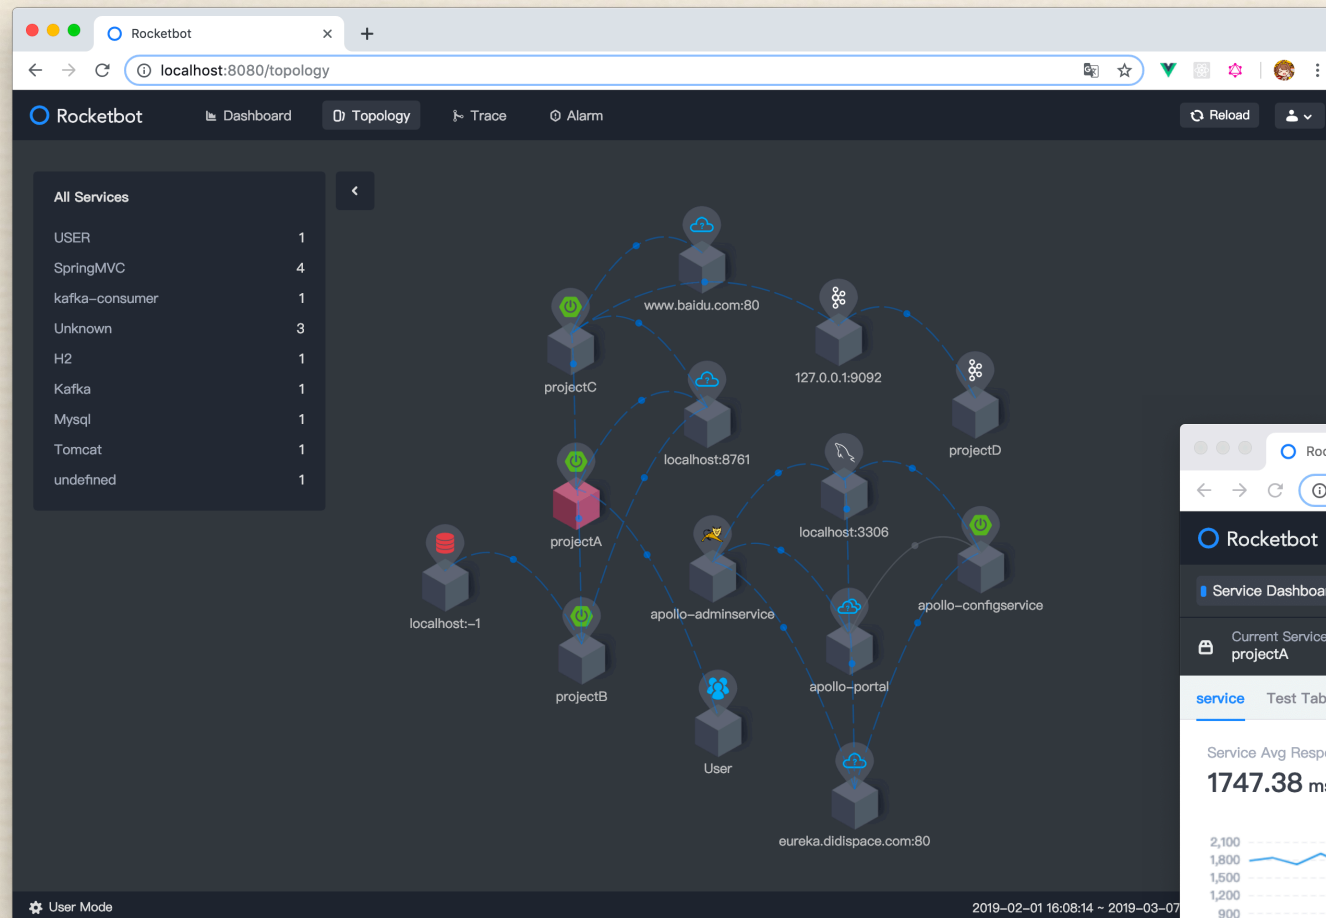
Rocketbot

localhost:8080/topology

Rocketbot Dashboard Topology Trace Alarm Reload

All Services

| | |
|---|---|
| USER | 1 |
| SpringMVC | 4 |
| kafka-consumer | 1 |
| Unknown | 3 |
| H2 | 1 |
| Kafka | 1 |
| Mysql | 1 |
| Tomcat | 1 |
| undefined | 1 |

www.baidu.com:80
projectC
127.0.0.1:9092
localhost:8761
projectD
projectA
localhost:3306
localhost:-1
apollo-adminservice
apollo-configservice
projectB
apollo-portal
User
eureka.didispace.com:80

Roc

Rocketbot
Service Dashboa
Current Service
projectA
service Test Tab
Service Avg Resp
1747.38 m
2,100
1,800
1,500
1,200
900

User Mode
2019-02-01 16:08:14 ~ 2019-03-07